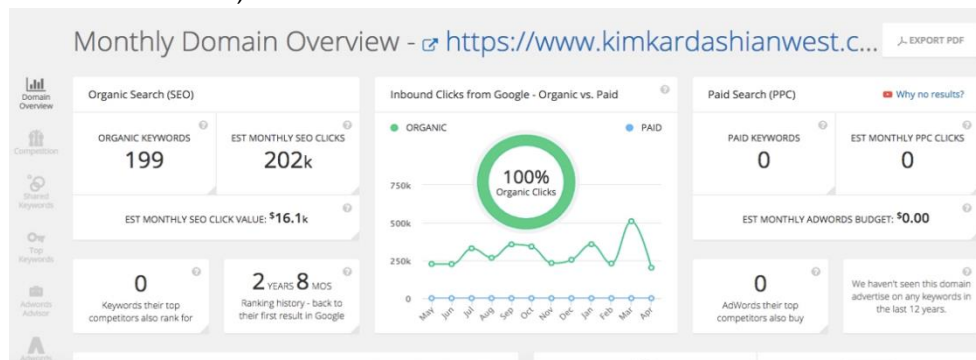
Monthly Domain Overview - https://www.kimkardashianwest.c...

EXPORT PDF

Domain Overview

Competition

Shared Keywords

Top Keywords

Adwords Advisor

Organic Search (SEO)

ORGANIC KEYWORDS
199

EST MONTHLY SEO CLICKS
202k

EST MONTHLY SEO CLICK VALUE: $16.1k

0
Keywords their top competitors also rank for

2 YEARS 8 MOS
Ranking history - back to their first result in Google

Inbound Clicks from Google - Organic vs. Paid

ORGANIC

PAID

100%
Organic Clicks

750k
500k
250k
0

May Jun Jul Aug Sep Oct Nov Dec Jan Feb Mar Apr

Paid Search (PPC)

Why no results?

PAID KEYWORDS
0

EST MONTHLY PPC CLICKS
0

EST MONTHLY ADWORDS BUDGET: $0.00

0
AdWords their top competitors also buy

We haven't seen this domain advertise on any keywords in the last 12 years.